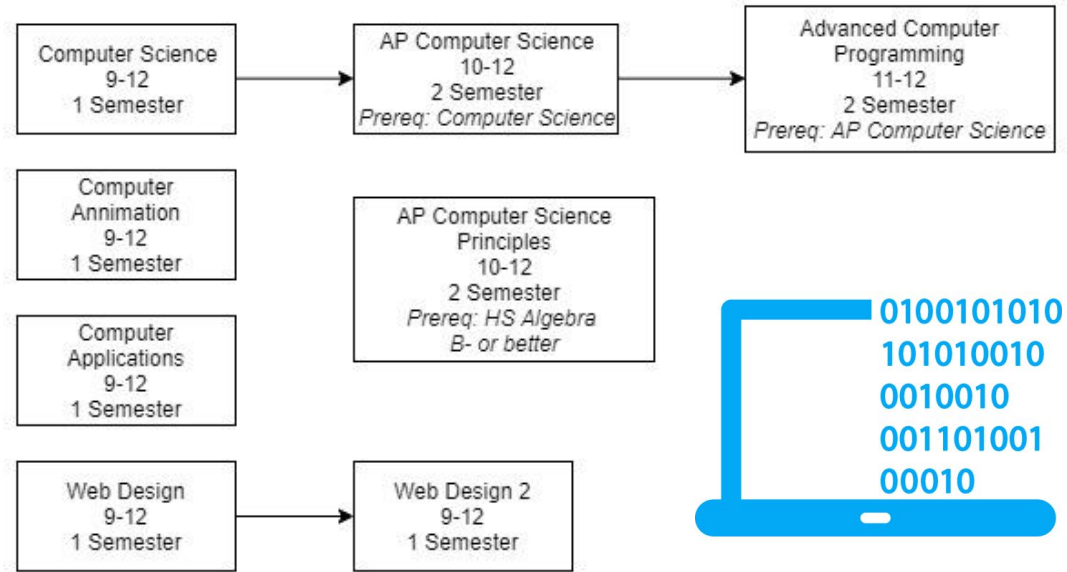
Computer Science
9-12
1 Semester

AP Computer Science
10-12
2 Semester
*Prereq: Computer Science*

Advanced Computer Programming
11-12
2 Semester
*Prereq: AP Computer Science*

Computer Annimation
9-12
1 Semester

AP Computer Science Principles
10-12
2 Semester
*Prereq: HS Algebra B- or better*

Computer Applications
9-12
1 Semester

0100101010
101010010
0010010
001101001
00010

Web Design
9-12
1 Semester

Web Design 2
9-12
1 Semester